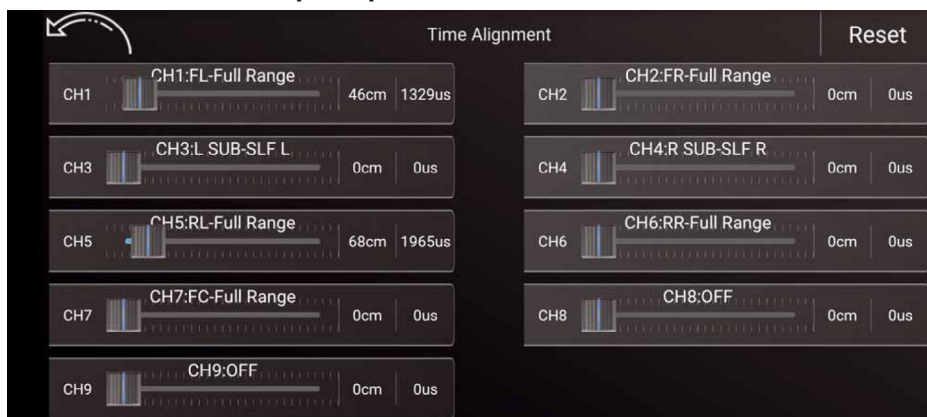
Time Alignment

Reset

CH1 CH1:FL-Full Range 46cm 1329us

CH2 CH2:FR-Full Range 0cm 0us

CH3 CH3:L SUB-SLF L 0cm 0us

CH4 CH4:R SUB-SLF R 0cm 0us

CH5 CH5:RL-Full Range 68cm 1965us

CH6 CH6:RR-Full Range 0cm 0us

CH7 CH7:FC-Full Range 0cm 0us

CH8 CH8:OFF 0cm 0us

CH9 CH9:OFF 0cm 0us